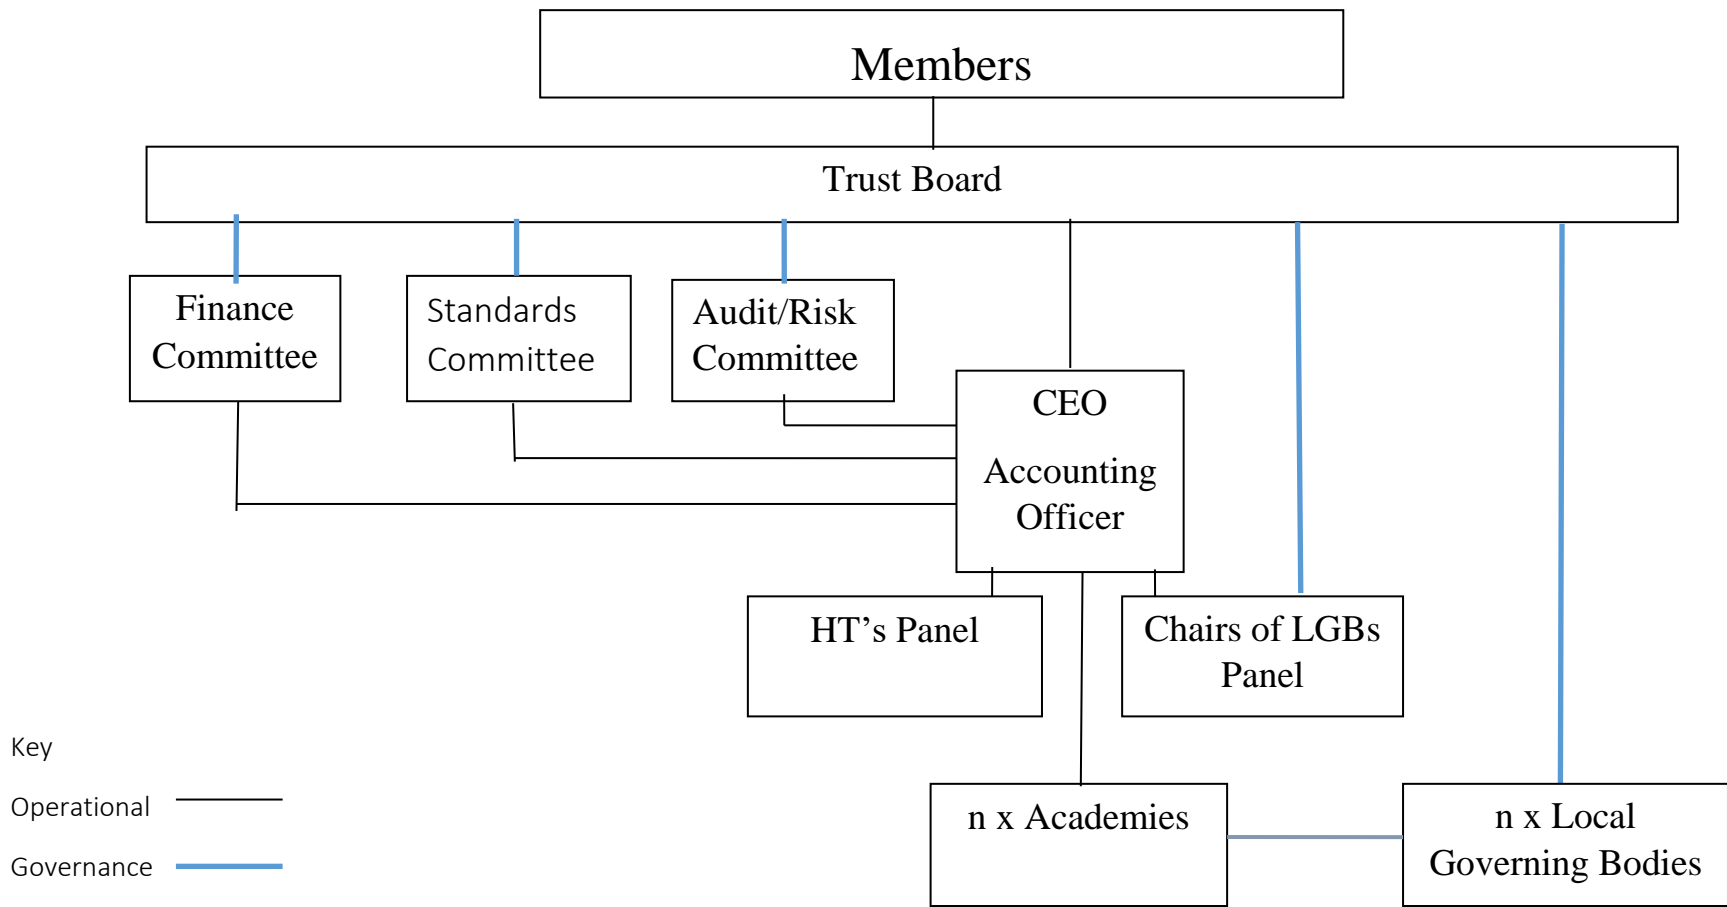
Members

Trust Board

Finance Committee

Standards Committee

Audit/Risk Committee

CEO

Accounting Officer

HT’s Panel

Chairs of LGBs Panel

Key

Operational

Governance

n x Academies

n x Local Governing Bodies